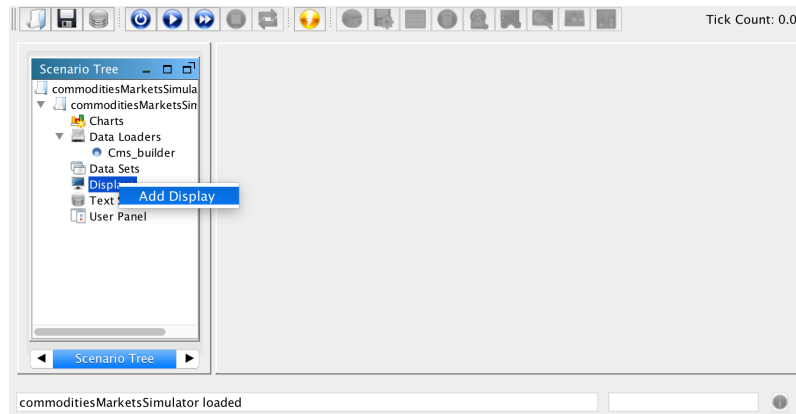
Tick Count: 0.0

Scenario Tree

commoditiesMarketsSimula
commoditiesMarketsSim
Charts
Data Loaders
Cms_builder
Data Sets
Displ
Add Display
Text S
User Panel

Scenario Tree

commoditiesMarketsSimulator loaded